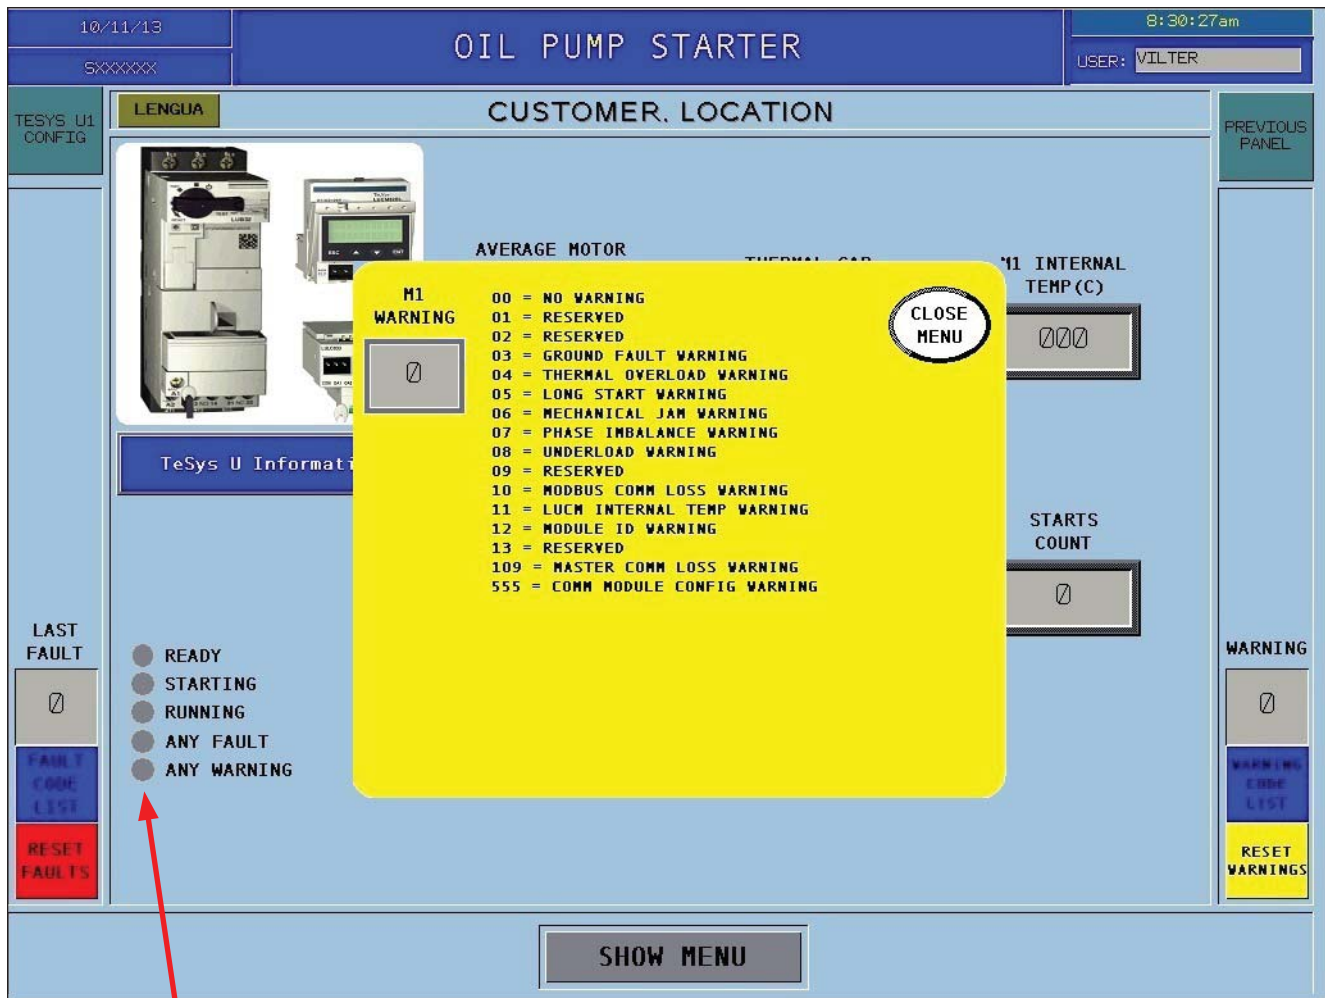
10/11/13

SXXXXXX

OIL PUMP STARTER

8:30:27am

USER: VILTER

TESYS U1 CONFIG

LENGUA

CUSTOMER. LOCATION

PREVIOUS PANEL

AVERAGE MOTOR

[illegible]

M1 INTERNAL TEMP (C)

000

M1 WARNING

0

00 = NO WARNING
01 = RESERVED
02 = RESERVED
03 = GROUND FAULT WARNING
04 = THERMAL OVERLOAD WARNING
05 = LONG START WARNING
06 = MECHANICAL JAM WARNING
07 = PHASE IMBALANCE WARNING
08 = UNDERLOAD WARNING
09 = RESERVED
10 = MODBUS COMM LOSS WARNING
11 = LUCM INTERNAL TEMP WARNING
12 = MODULE ID WARNING
13 = RESERVED
109 = MASTER COMM LOSS WARNING
555 = COMM MODULE CONFIG WARNING

CLOSE MENU

TeSys U Informat

STARTS COUNT

0

LAST FAULT

0

FAULT CODE LIST

RESET FAULTS

READY
STARTING
RUNNING
ANY FAULT
ANY WARNING

WARNING

0

WARNING CODE LIST

RESET WARNINGS

SHOW MENU